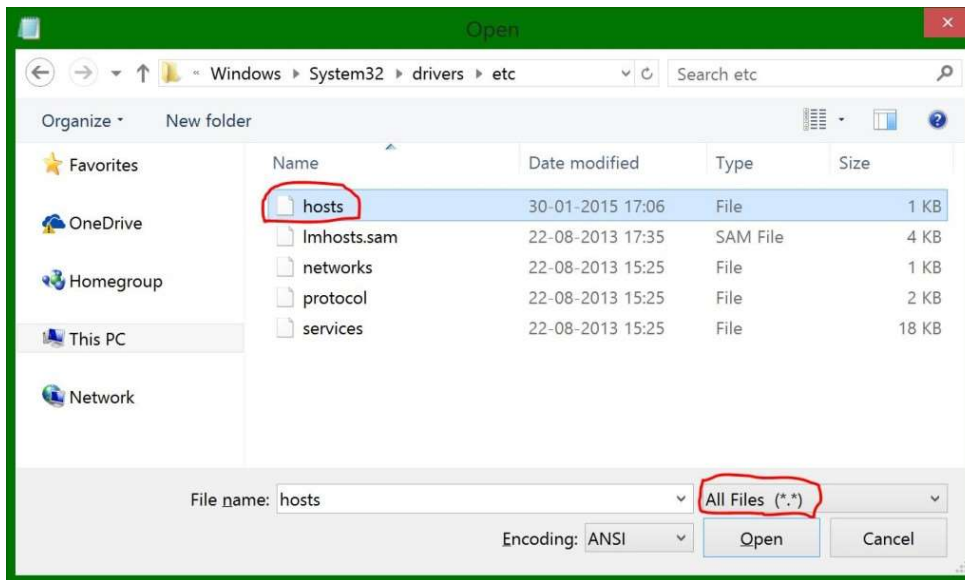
Open

« Windows ▸ System32 ▸ drivers ▸ etc

Search etc

Organize ▾ New folder

Favorites

OneDrive

Homegroup

This PC

Network

| Name | Date modified | Type | Size |
|---|---|---|---|
| hosts | 30-01-2015 17:06 | File | 1 KB |
| lmhosts.sam | 22-08-2013 17:35 | SAM File | 4 KB |
| networks | 22-08-2013 15:25 | File | 1 KB |
| protocol | 22-08-2013 15:25 | File | 2 KB |
| services | 22-08-2013 15:25 | File | 18 KB |

File name: hosts

All Files (*.*)

Encoding: ANSI

Open

Cancel